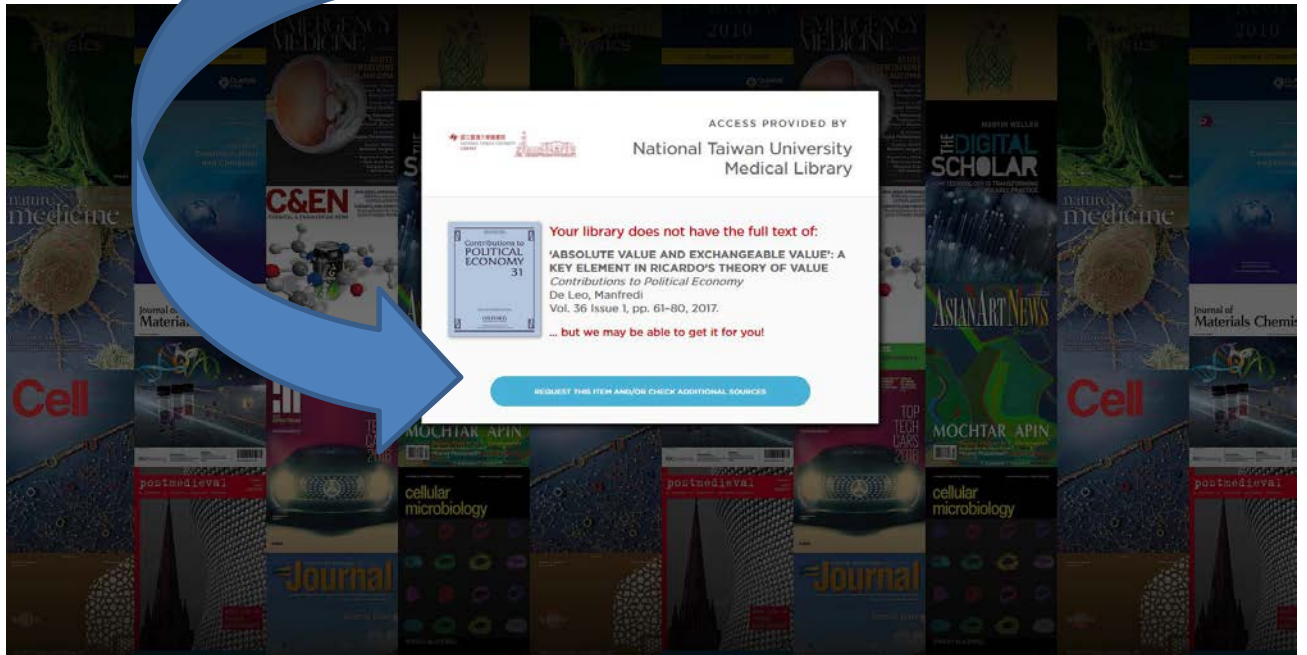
ACCESS PROVIDED BY

National Taiwan University Medical Library

Contributions to POLITICAL ECONOMY 31

OXFORD

Your library does not have the full text of:

'ABSOLUTE VALUE AND EXCHANGEABLE VALUE': A KEY ELEMENT IN RICARDO'S THEORY OF VALUE
*Contributions to Political Economy*
De Leo, Manfredi
Vol. 36 Issue 1, pp. 61–80, 2017.

... but we may be able to get it for you!

REQUEST THIS ITEM AND/OR CHECK ADDITIONAL SOURCES

Physics

EMERGENCY MEDICINE

2010

nature medicine

C&EN

THE DIGITAL SCHOLAR

MARTIN WELLER

ASIAN ART NEWS

Journal of Materials Chemis

Cell

TOP TECH CARS 2018

MOCHTAR APIN

cellular microbiology

postmedieval

Journal